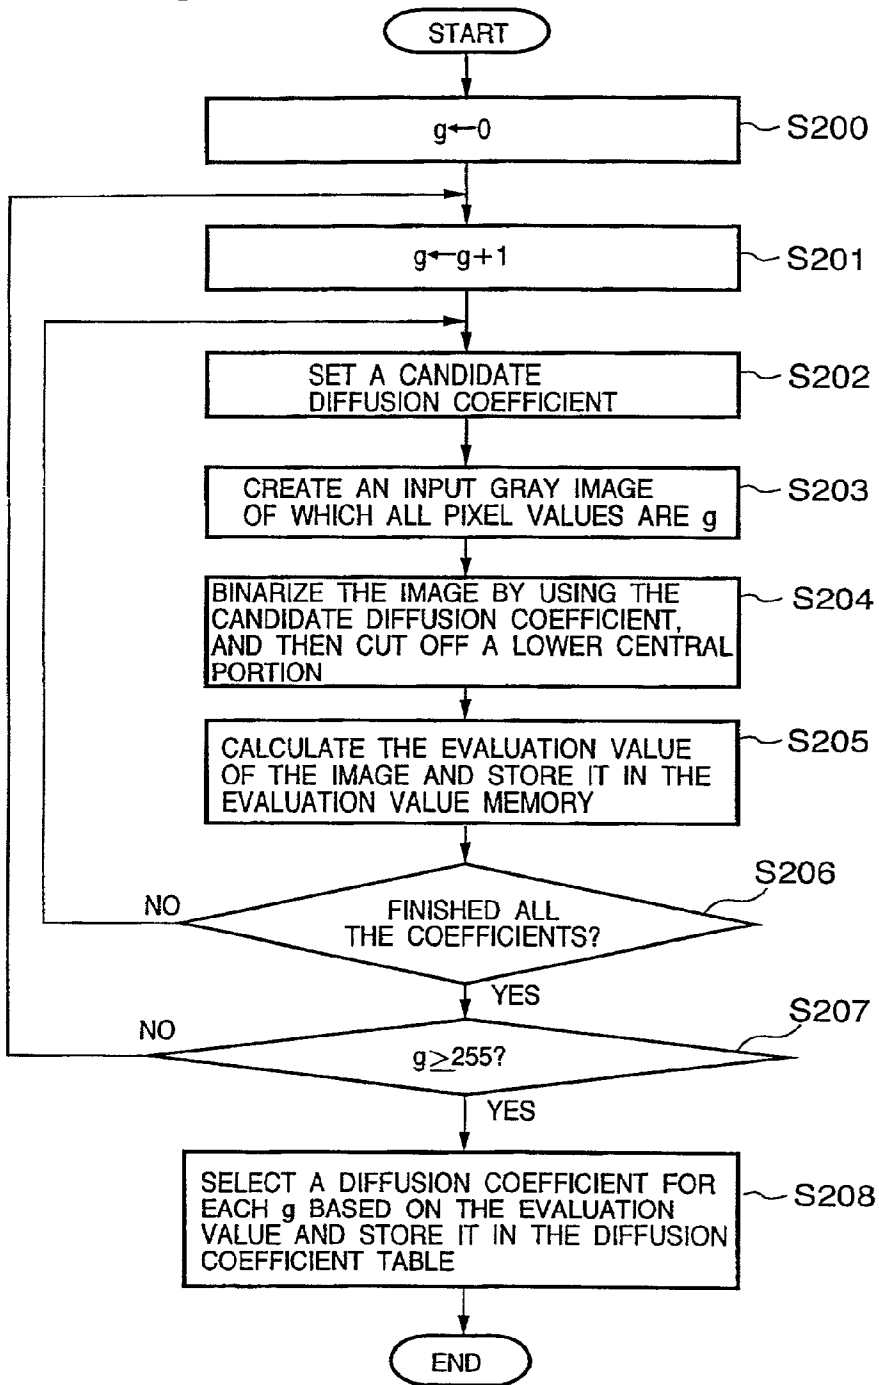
START

$g \leftarrow 0$

S200

$g \leftarrow g+1$

S201

SET A CANDIDATE DIFFUSION COEFFICIENT

S202

CREATE AN INPUT GRAY IMAGE OF WHICH ALL PIXEL VALUES ARE g

S203

BINARIZE THE IMAGE BY USING THE CANDIDATE DIFFUSION COEFFICIENT, AND THEN CUT OFF A LOWER CENTRAL PORTION

S204

CALCULATE THE EVALUATION VALUE OF THE IMAGE AND STORE IT IN THE EVALUATION VALUE MEMORY

S205

S206

NO

FINISHED ALL THE COEFFICIENTS?

YES

NO

S207

$g \geq 255$?

YES

SELECT A DIFFUSION COEFFICIENT FOR EACH g BASED ON THE EVALUATION VALUE AND STORE IT IN THE DIFFUSION COEFFICIENT TABLE

S208

END